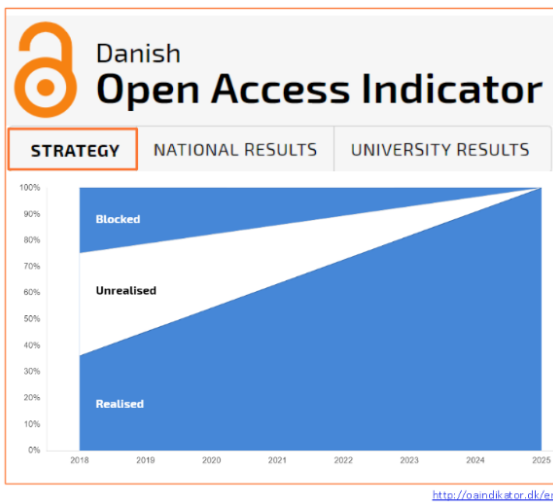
Danish
Open Access Indicator

STRATEGY
NATIONAL RESULTS
UNIVERSITY RESULTS

100%
90%
80%
70%
60%
50%
40%
30%
20%
10%
0%

Blocked
Unrealised
Realised

2018
2019
2020
2021
2022
2023
2024
2025

http://oaindikator.dk/e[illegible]